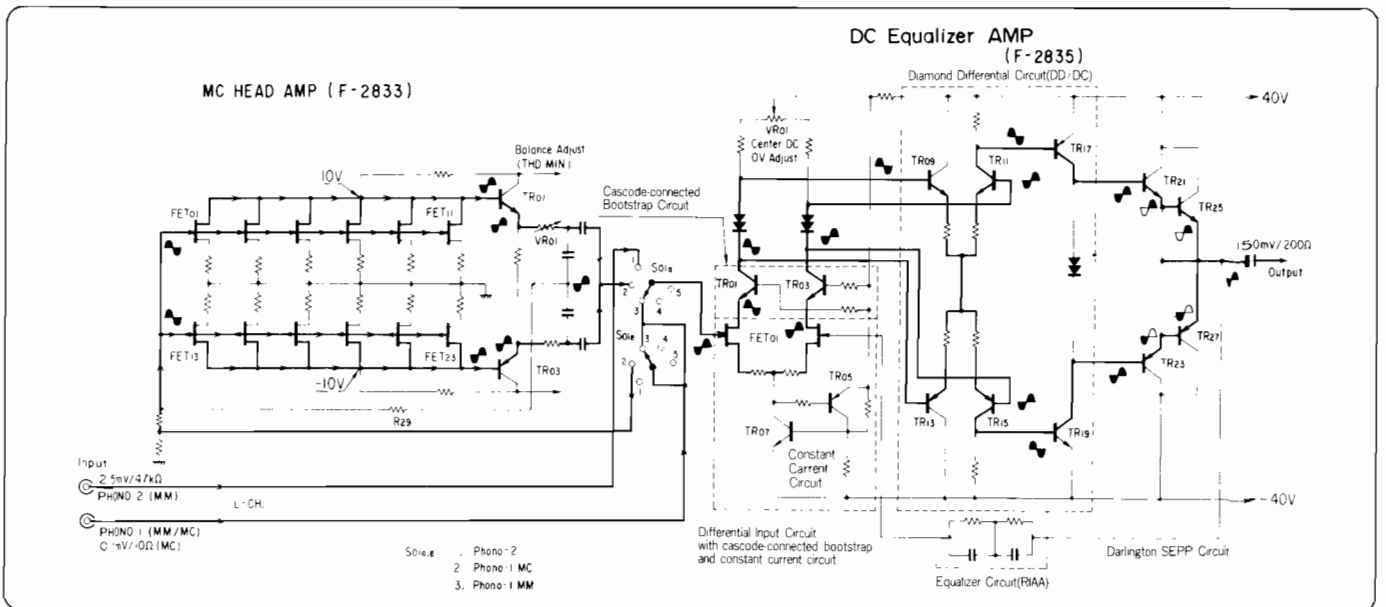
DC Equalizer AMP
(F-2835)

Diamond Differential Circuit(DD/DC)

MC HEAD AMP (F-2833)

→ 40V

VR01
Center DC
0V Adjust

Balance Adjust
(THD MIN)

10V

TR01

Cascode-connected
Bootstrap Circuit

FET01

FET11

VR01

TR09

TR11

TR17

TR21

TR25

150mV/200Ω

Output

S01a

S01e

TR01

TR03

FET01

FET13

FET23

-10V

TR03

TR05

TR07

TR13

TR15

TR19

TR23

TR27

R29

Constant
Carrent
Circuit

Input
2.5mV/47kΩ
PHONO 2 (MM)

L-CH.

PHONO 1 (MM/MC)
0.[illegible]mV/10Ω (MC)

S01a,e 1. Phono-2
2. Phono-1 MC
3. Phono-1 MM

Differential Input Circuit
with cascode-connected bootstrap
and constant current circuit

→ -40V

Darlington SEPP Circuit

Equalizer Circuit(RIAA)